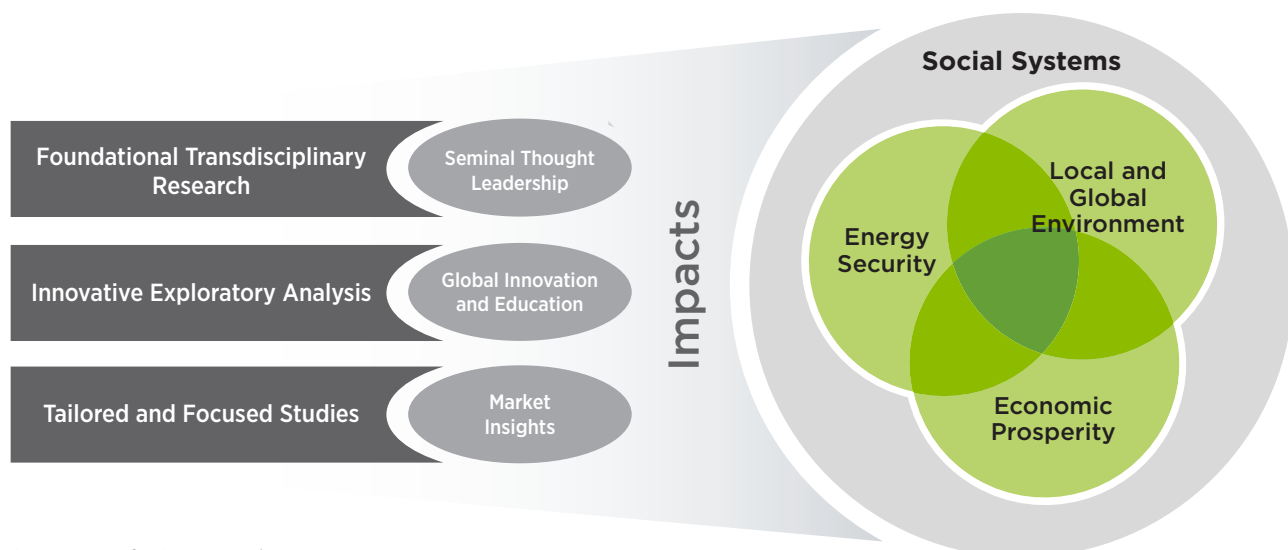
Foundational Transdisciplinary Research

Seminal Thought Leadership

Innovative Exploratory Analysis

Global Innovation and Education

Tailored and Focused Studies

Market Insights

Impacts

Social Systems

Energy Security

Local and Global Environment

Economic Prosperity